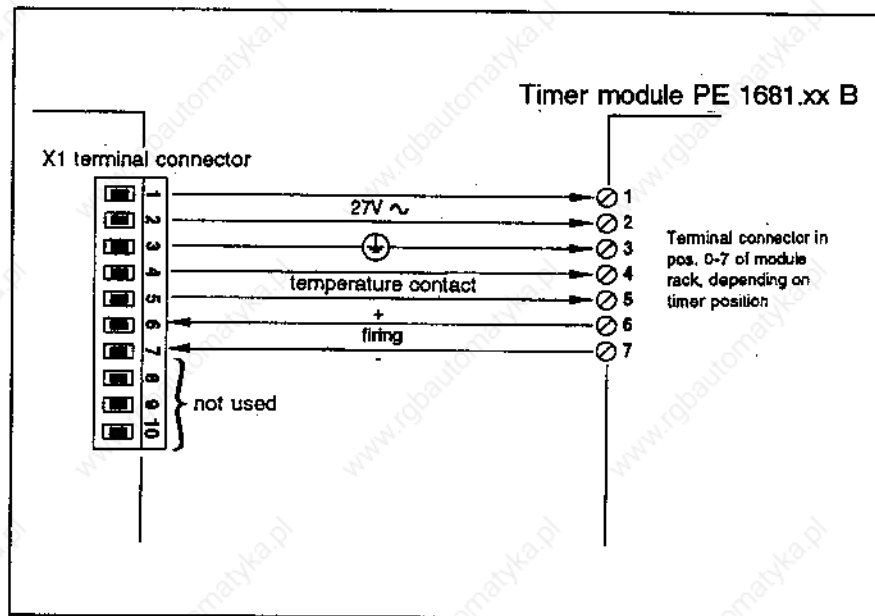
Timer module PE 1681.xx B

X1 terminal connector

1
2
3
4
5
6
7
8
9
10

27V ~

temperature contact

+
firing
-

not used

1
2
3
4
5
6
7

Terminal connector in pos. 0-7 of module rack, depending on timer position

www.rgbautomatyka.pl